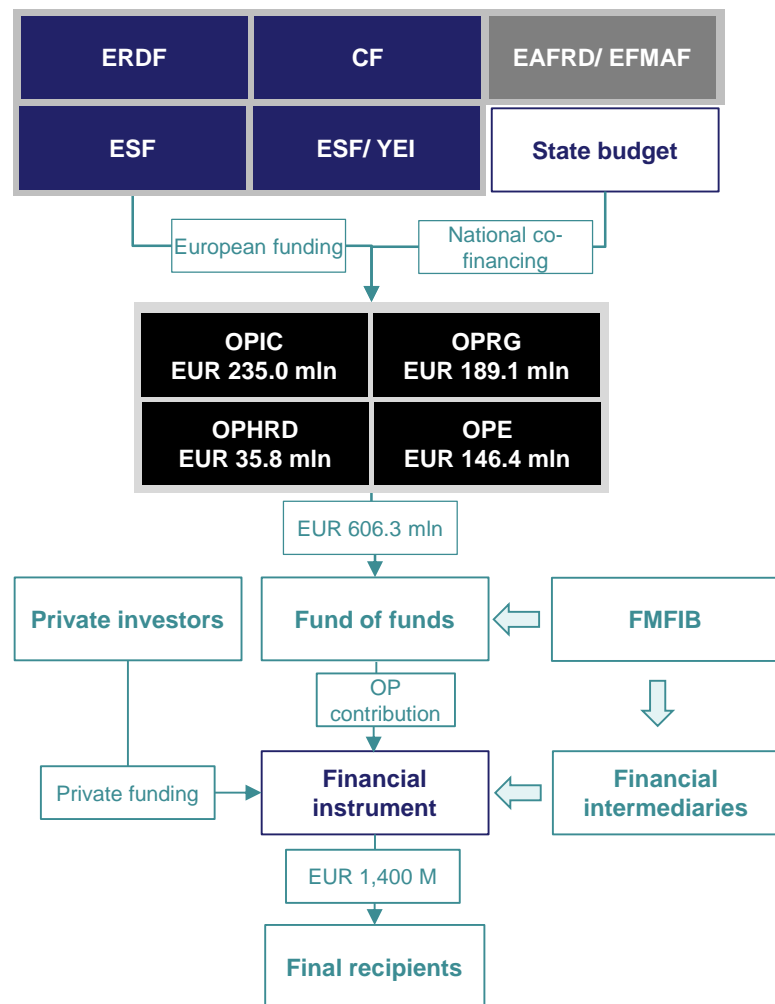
ERDF

CF

EAFRD/ EFMAF

ESF

ESF/ YEI

State budget

European funding

National co-financing

OPIC
EUR 235.0 mln

OPRG
EUR 189.1 mln

OPHRD
EUR 35.8 mln

OPE
EUR 146.4 mln

EUR 606.3 mln

Private investors

Fund of funds

FMFIB

OP contribution

Private funding

Financial instrument

Financial intermediaries

EUR 1,400 M

Final recipients